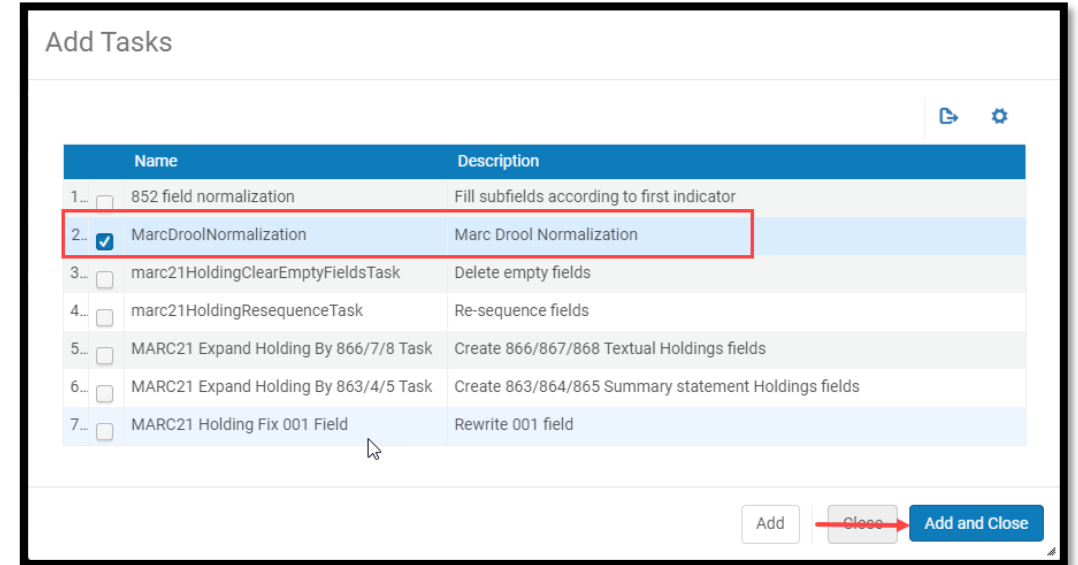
Add Tasks

| | | Name | Description |
|---|---|---|---|
| 1... | | 852 field normalization | Fill subfields according to first indicator |
| 2... | ✓ | MarcDroolNormalization | Marc Drool Normalization |
| 3... | | marc21HoldingClearEmptyFieldsTask | Delete empty fields |
| 4... | | marc21HoldingResequenceTask | Re-sequence fields |
| 5... | | MARC21 Expand Holding By 866/7/8 Task | Create 866/867/868 Textual Holdings fields |
| 6... | | MARC21 Expand Holding By 863/4/5 Task | Create 863/864/865 Summary statement Holdings fields |
| 7... | | MARC21 Holding Fix 001 Field | Rewrite 001 field |

Add Close Add and Close